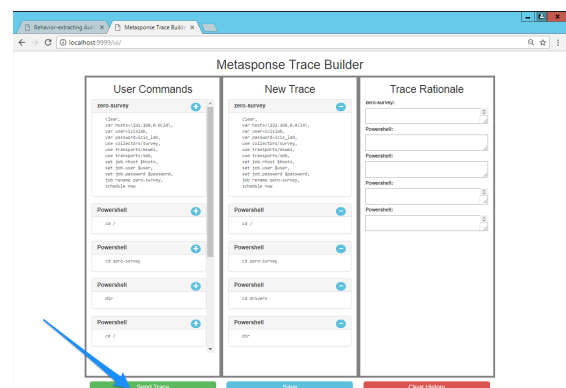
Behavior-extracting Aut ×
Metasponse Trace Builde ×
localhost:9999/ui/

Metasponse Trace Builder

User Commands

zero-survey

clear,
var hosts=[192.168.0.0/24],
var user=lclaldmin,
var password=lclaldmin,
use collectors/survey,
use transports/msaml,
use transports/smb,
set job.rhost $hosts,
set job.user $user,
set job.password $password,
job rename zero-survey,
schedule now

Powershell

cd /

Powershell

cd zero-survey

Powershell

dir

Powershell

cd /

New Trace

zero-survey

clear,
var hosts=[192.168.0.0/24],
var user=lclaldmin,
var password=lclaldmin,
use collectors/survey,
use transports/msaml,
use transports/smb,
set job.rhost $hosts,
set job.user $user,
set job.password $password,
job rename zero-survey,
schedule now

Powershell

cd /

Powershell

cd zero-survey

Powershell

cd drivers

Powershell

dir

Trace Rationale

zero-survey:

Powershell:

Powershell:

Powershell:

Powershell:

Send Trace
Save
Clear History